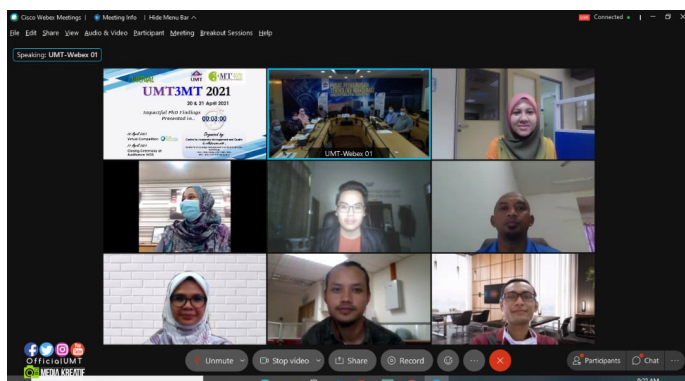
Cisco Webex Meetings | Meeting Info | Hide Menu Bar ^

Connected

File Edit Share View Audio & Video Participant Meeting Breakout Sessions Help

Speaking: UMT-Webex 01

UMT3MT 2021

30 & 31 April 2021

Impactful PhD Challenge

Presented in...

00:03:00

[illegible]

UMT-Webex 01

OfficialUMT

MEDIA KREATIF

Unmute

Stop video

Share

Record

Participants

Chat